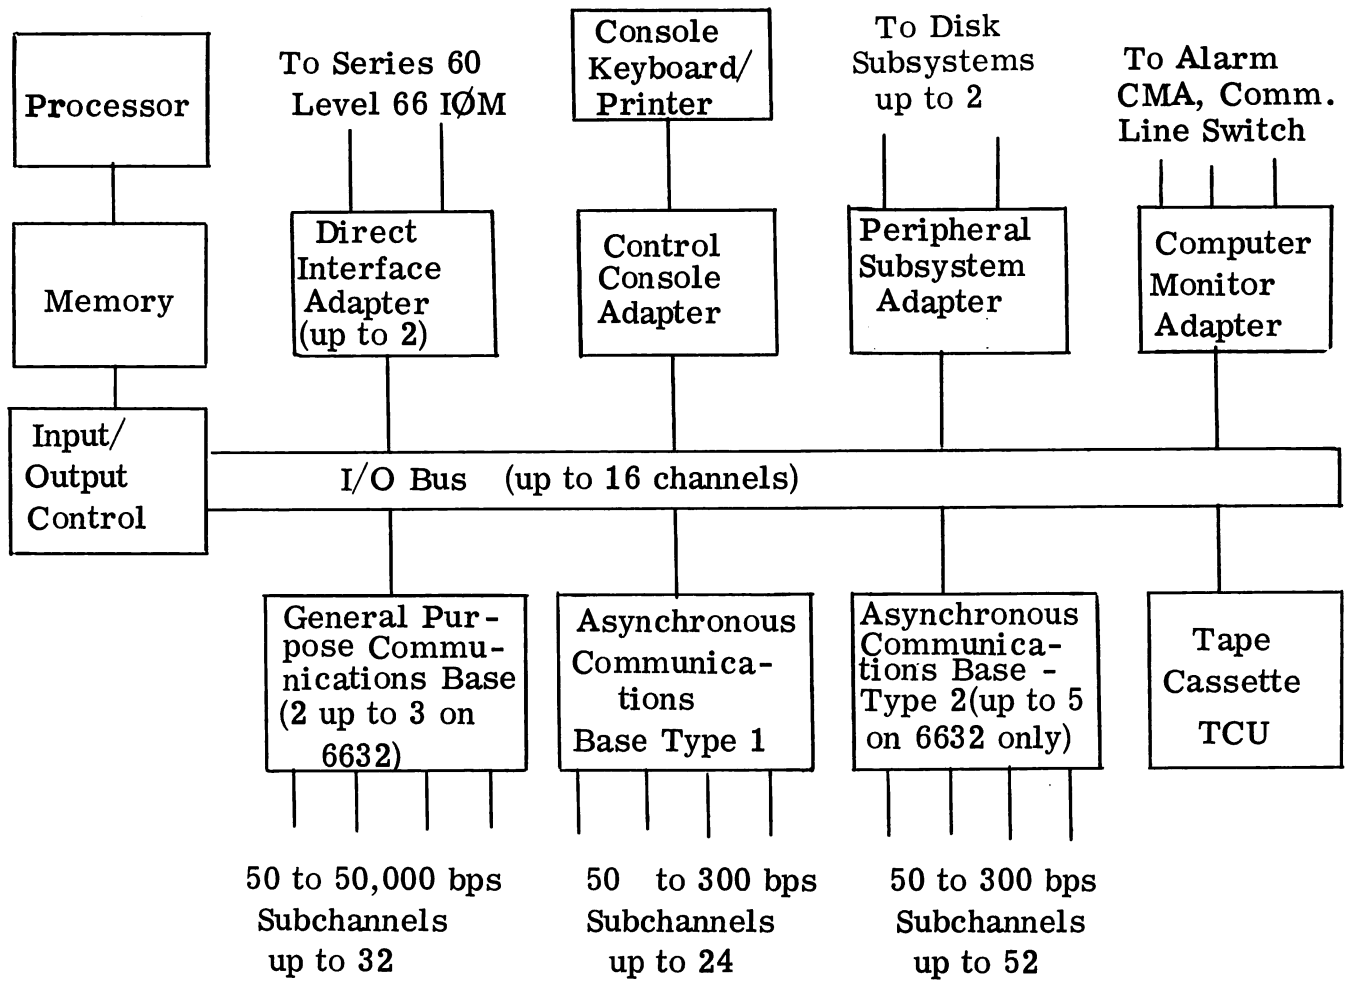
Processor

To Series 60 Level 66 IØM

Console Keyboard/ Printer

To Disk Subsystems up to 2

To Alarm CMA, Comm. Line Switch

Memory

Direct Interface Adapter (up to 2)

Control Console Adapter

Peripheral Subsystem Adapter

Computer Monitor Adapter

Input/ Output Control

I/O Bus (up to 16 channels)

General Purpose Communications Base (2 up to 3 on 6632)

Asynchronous Communications Base Type 1

Asynchronous Communications Base - Type 2(up to 5 on 6632 only)

Tape Cassette TCU

50 to 50,000 bps Subchannels up to 32

50 to 300 bps Subchannels up to 24

50 to 300 bps Subchannels up to 52